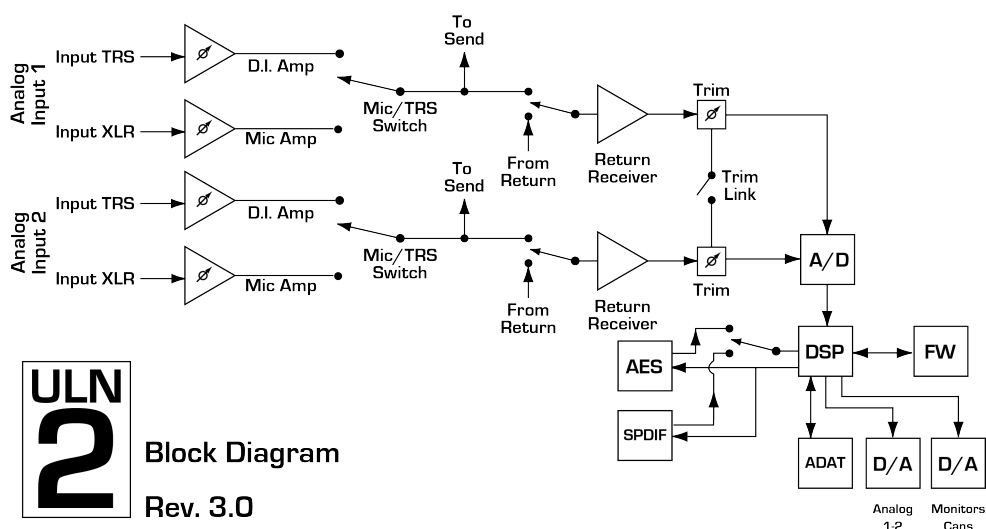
Analog Input 1

Input TRS

$\emptyset$

D.I. Amp

Input XLR

$\emptyset$

Mic Amp

To Send

Mic/TRS Switch

From Return

Return Receiver

Trim

$\emptyset$

Trim Link

Analog Input 2

Input TRS

$\emptyset$

D.I. Amp

Input XLR

$\emptyset$

Mic Amp

To Send

Mic/TRS Switch

From Return

Return Receiver

$\emptyset$

Trim

A/D

DSP

FW

AES

SPDIF

ADAT

D/A

D/A

Analog 1-2

Monitors Cans

ULN 2

Block Diagram

Rev. 3.0